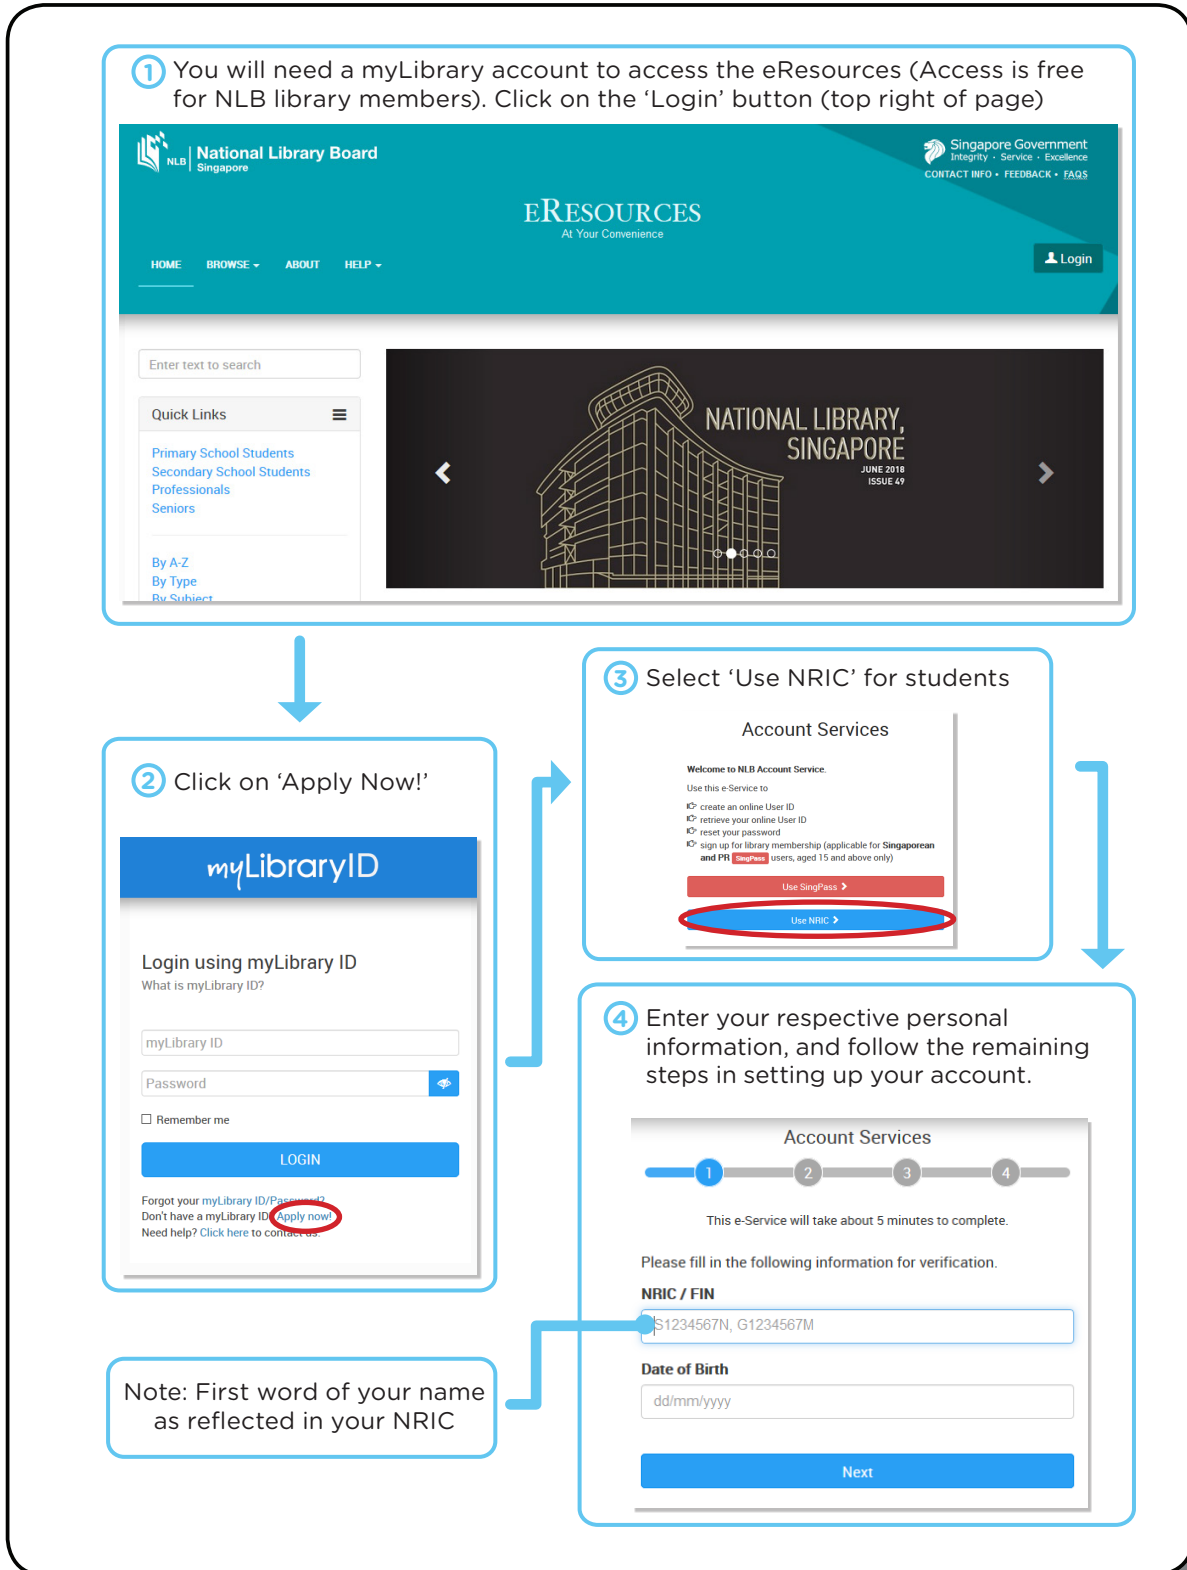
1 You will need a myLibrary account to access the eResources (Access is free for NLB library members). Click on the 'Login' button (top right of page)

NLB | National Library Board Singapore

Singapore Government Integrity • Service • Excellence

CONTACT INFO • FEEDBACK • FAQS

ERESOURCES
At Your Convenience

HOME BROWSE ABOUT HELP

Login

Enter text to search

Quick Links

Primary School Students
Secondary School Students
Professionals
Seniors

By A-Z
By Type
By Subject

NATIONAL LIBRARY, SINGAPORE
JUNE 2018
ISSUE 49

2 Click on 'Apply Now!'

myLibraryID

Login using myLibrary ID
What is myLibrary ID?

myLibrary ID
Password

Remember me

LOGIN

Forgot your myLibrary ID/Password?
Don't have a myLibrary ID? Apply now!
Need help? Click here to contact us.

3 Select 'Use NRIC' for students

Account Services

Welcome to NLB Account Service.
Use this e-Service to
create an online User ID
retrieve your online User ID
reset your password
sign up for library membership (applicable for Singaporean and PR SingPass users, aged 15 and above only)

Use SingPass
Use NRIC

4 Enter your respective personal information, and follow the remaining steps in setting up your account.

Account Services
1 2 3 4
This e-Service will take about 5 minutes to complete.

Please fill in the following information for verification.
NRIC / FIN
S1234567N, G1234567M
Date of Birth
dd/mm/yyyy

Next

Note: First word of your name as reflected in your NRIC